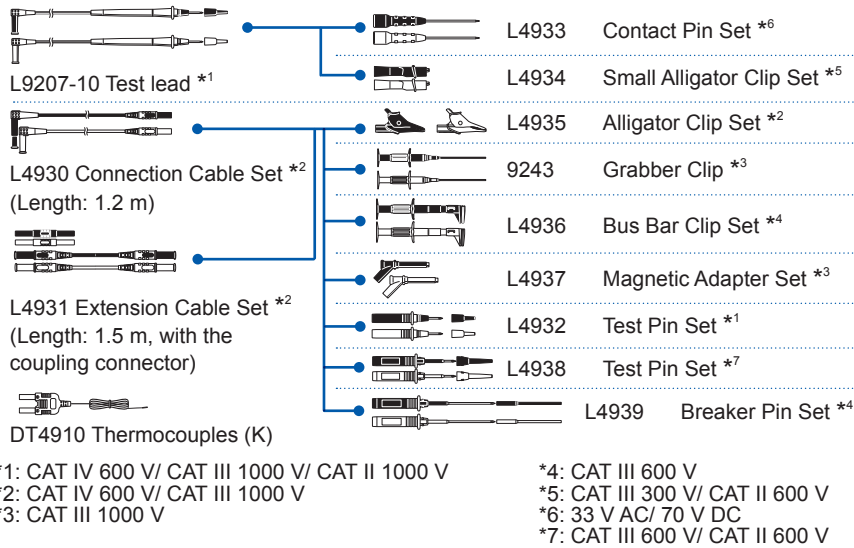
L9207-10 Test lead $*^1$

L4930 Connection Cable Set $*^2$
(Length: 1.2 m)

L4931 Extension Cable Set $*^2$
(Length: 1.5 m, with the coupling connector)

DT4910 Thermocouples (K)

L4933 Contact Pin Set $*^6$

L4934 Small Alligator Clip Set $*^5$

L4935 Alligator Clip Set $*^2$

9243 Grabber Clip $*^3$

L4936 Bus Bar Clip Set $*^4$

L4937 Magnetic Adapter Set $*^3$

L4932 Test Pin Set $*^1$

L4938 Test Pin Set $*^7$

L4939 Breaker Pin Set $*^4$

*1: CAT IV 600 V/ CAT III 1000 V/ CAT II 1000 V
*2: CAT IV 600 V/ CAT III 1000 V
*3: CAT III 1000 V

*4: CAT III 600 V
*5: CAT III 300 V/ CAT II 600 V
*6: 33 V AC/ 70 V DC
*7: CAT III 600 V/ CAT II 600 V